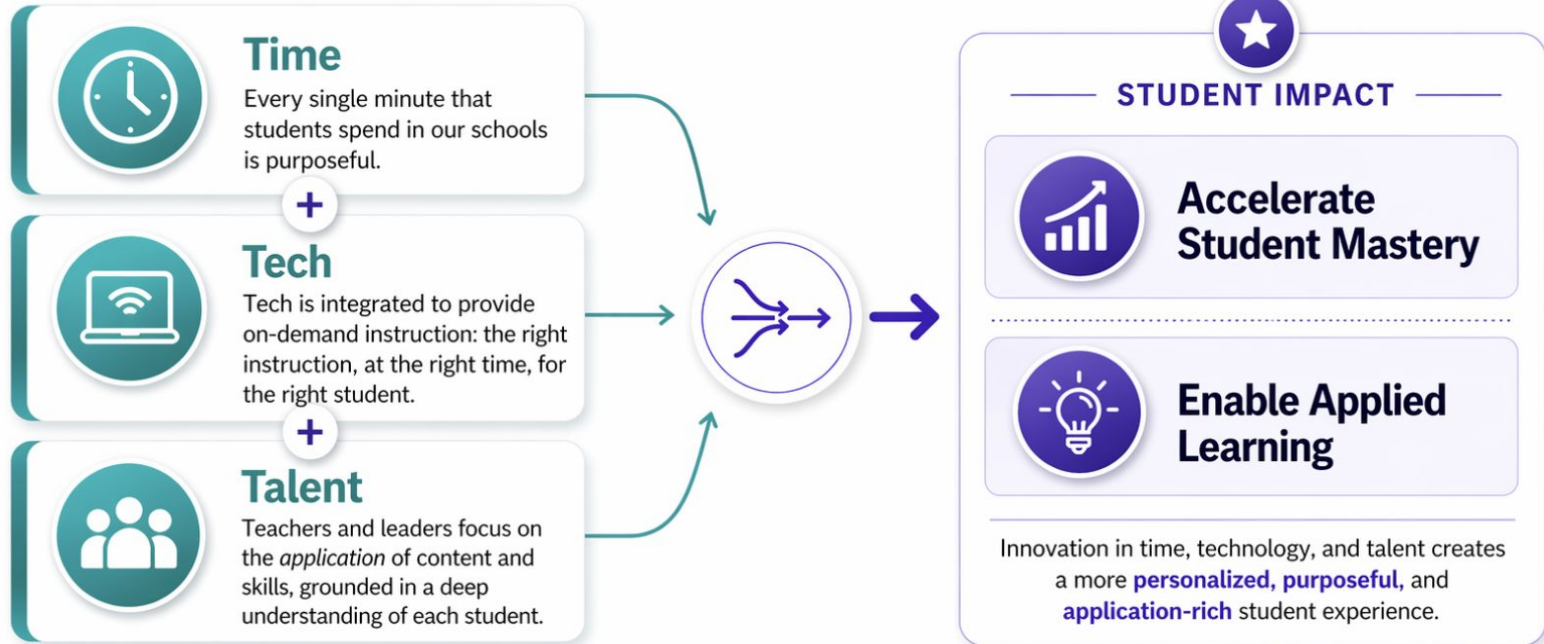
Time
Every single minute that students spend in our schools is purposeful.

+

Tech
Tech is integrated to provide on-demand instruction: the right instruction, at the right time, for the right student.

+

Talent
Teachers and leaders focus on the *application* of content and skills, grounded in a deep understanding of each student.

STUDENT IMPACT

Accelerate Student Mastery

Enable Applied Learning

Innovation in time, technology, and talent creates a more **personalized, purposeful,** and **application-rich** student experience.